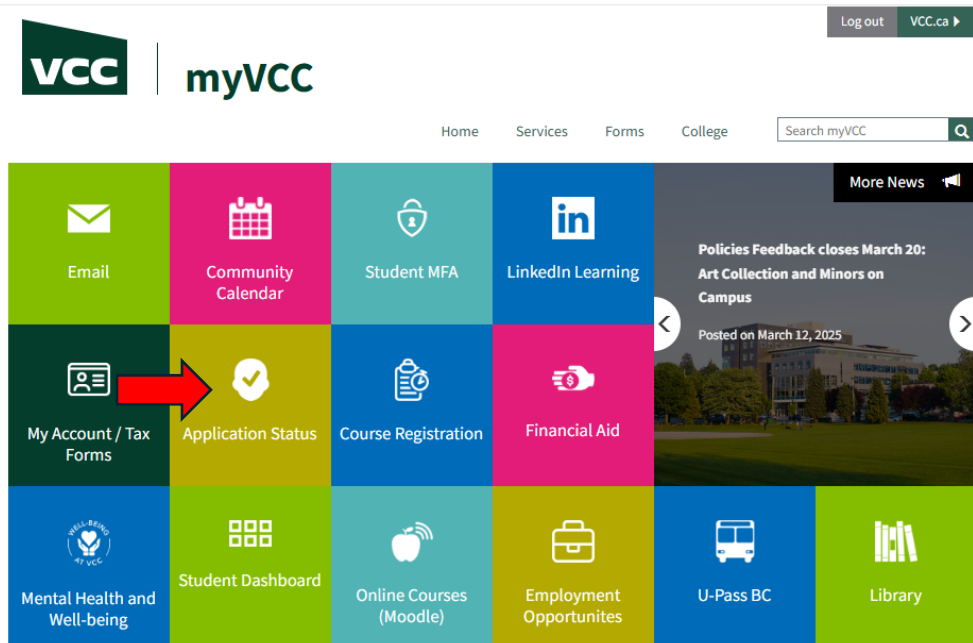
Log out VCC.ca

VCC | myVCC

Home Services Forms College Search myVCC

Email

Community Calendar

Student MFA

LinkedIn Learning

More News

Policies Feedback closes March 20: Art Collection and Minors on Campus

Posted on March 12, 2025

My Account / Tax Forms

Application Status

Course Registration

Financial Aid

WELL-BEING AT VCC

Mental Health and Well-being

Student Dashboard

Online Courses (Moodle)

Employment Opportunites

U-Pass BC

Library